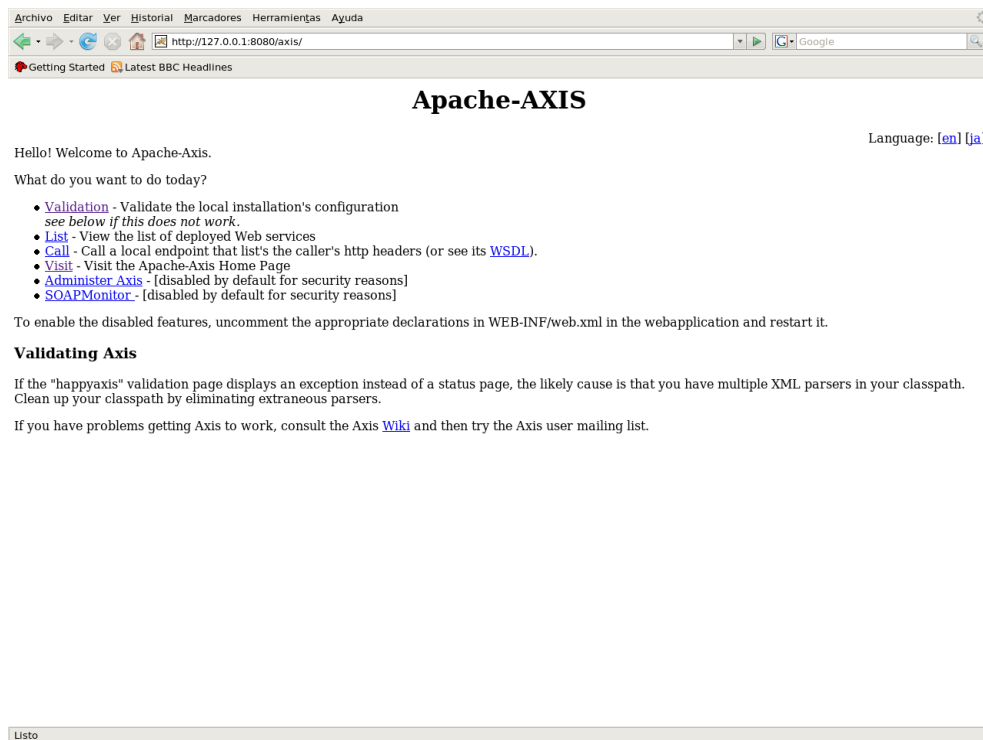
Archivo Editar Ver Historial Marcadores Herramientas Ayuda

http://127.0.0.1:8080/axis/

Google

Getting Started Latest BBC Headlines

Apache-AXIS

Language: [en] [ja]

Hello! Welcome to Apache-Axis.

What do you want to do today?

- Validation - Validate the local installation's configuration
*see below if this does not work.*
- List - View the list of deployed Web services
- Call - Call a local endpoint that list's the caller's http headers (or see its WSDL).
- Visit - Visit the Apache-Axis Home Page
- Administer Axis - [disabled by default for security reasons]
- SOAPMonitor - [disabled by default for security reasons]

To enable the disabled features, uncomment the appropriate declarations in WEB-INF/web.xml in the webapplication and restart it.

Validating Axis

If the "happyaxis" validation page displays an exception instead of a status page, the likely cause is that you have multiple XML parsers in your classpath. Clean up your classpath by eliminating extraneous parsers.

If you have problems getting Axis to work, consult the Axis Wiki and then try the Axis user mailing list.

Listo